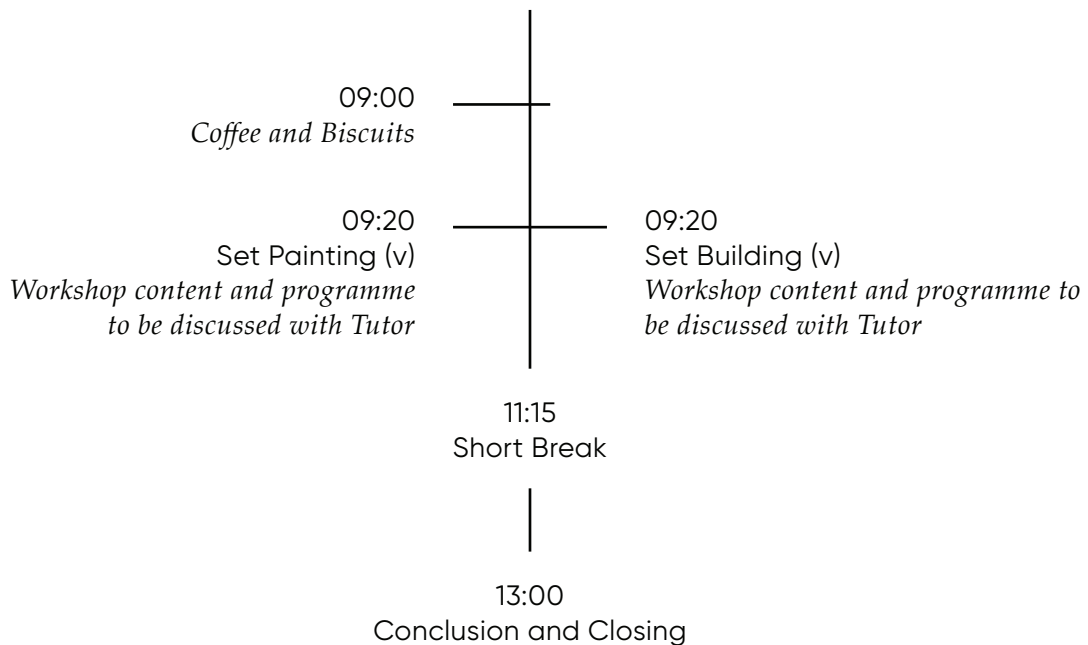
09:00
*Coffee and Biscuits*

09:20
Set Painting (v)
*Workshop content and programme to be discussed with Tutor*

09:20
Set Building (v)
*Workshop content and programme to be discussed with Tutor*

11:15
Short Break

13:00
Conclusion and Closing